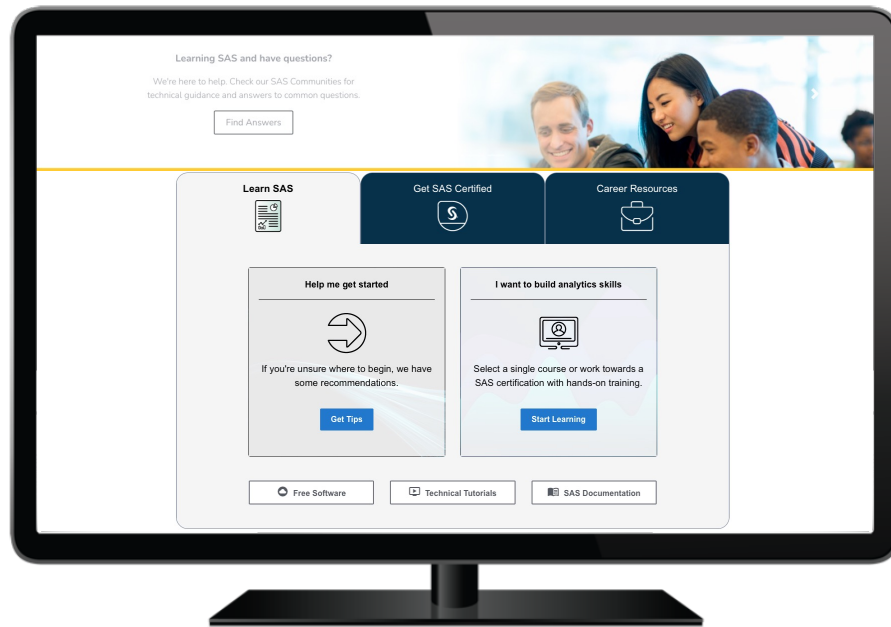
Learning SAS and have questions?

We're here to help. Check our SAS Communities for technical guidance and answers to common questions.

Find Answers

Learn SAS

Get SAS Certified

Career Resources

Help me get started

If you're unsure where to begin, we have some recommendations.

Get Tips

I want to build analytics skills

Select a single course or work towards a SAS certification with hands-on training.

Start Learning

Free Software

Technical Tutorials

SAS Documentation